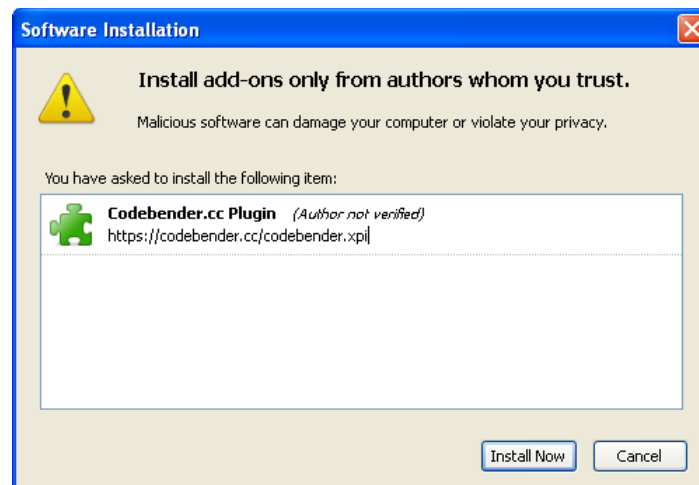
Software Installation

Install add-ons only from authors whom you trust.

Malicious software can damage your computer or violate your privacy.

You have asked to install the following item:

Codebender.cc Plugin (Author not verified)
https://codebender.cc/codebender.xpi

Install Now

Cancel